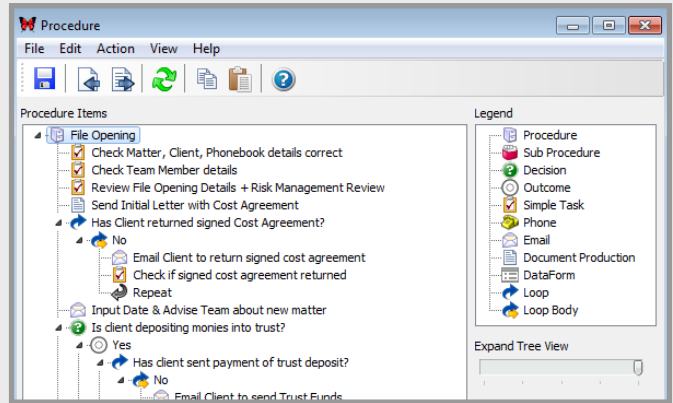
Procedure

File Edit Action View Help

Procedure Items

File Opening
Check Matter, Client, Phonebook details correct
Check Team Member details
Review File Opening Details + Risk Management Review
Send Initial Letter with Cost Agreement
Has Client returned signed Cost Agreement?
No
Email Client to return signed cost agreement
Check if signed cost agreement returned
Repeat
Input Date & Advise Team about new matter
Is client depositing monies into trust?
Yes
Has client sent payment of trust deposit?
No
Email Client to send Trust Funds

Legend

Procedure
Sub Procedure
Decision
Outcome
Simple Task
Phone
Email
Document Production
DataForm
Loop
Loop Body

Expand Tree View